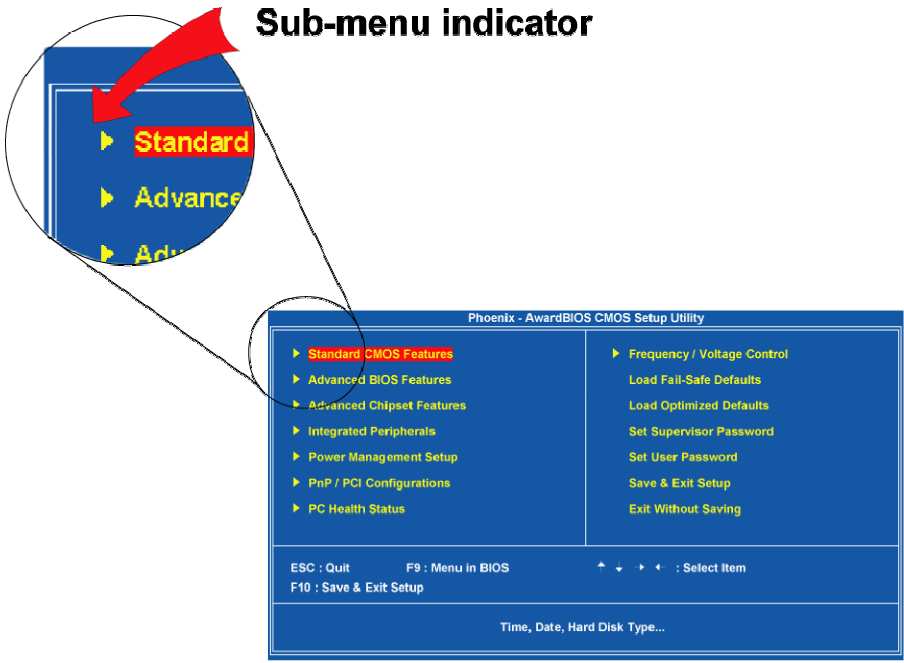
Sub-menu indicator

Standard

Advance

Adv

Phoenix - AwardBIOS CMOS Setup Utility

Standard CMOS Features
Advanced BIOS Features
Advanced Chipset Features
Integrated Peripherals
Power Management Setup
PnP / PCI Configurations
PC Health Status

Frequency / Voltage Control
Load Fail-Safe Defaults
Load Optimized Defaults
Set Supervisor Password
Set User Password
Save & Exit Setup
Exit Without Saving

ESC : Quit F9 : Menu in BIOS ↑ ↓ → ← : Select Item
F10 : Save & Exit Setup

Time, Date, Hard Disk Type...